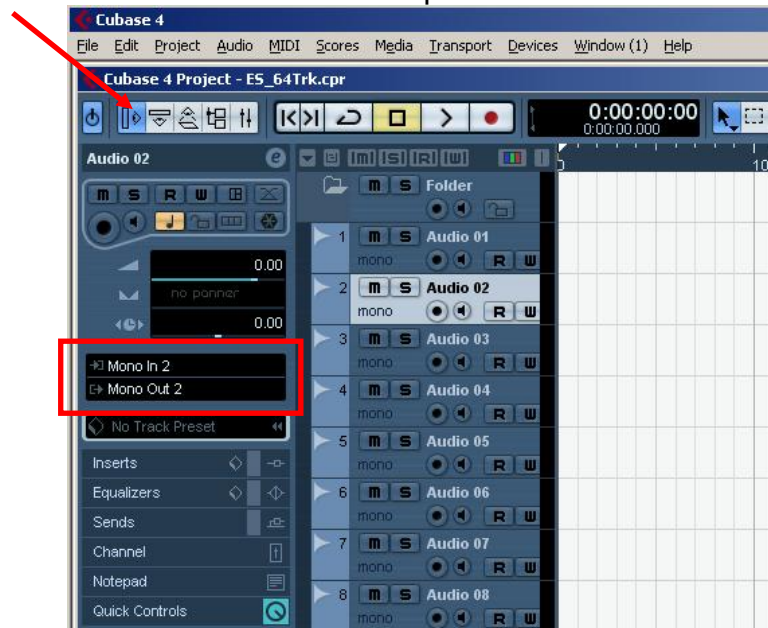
Cubase 4

File Edit Project Audio MIDI Scores Media Transport Devices Window (1) Help

Cubase 4 Project - ES_64Trk.cpr

0:00:00:00
0:00:00.000

Audio 02

M S R W

0.00

no panner

0.00

Mono In 2
Mono Out 2

No Track Preset

Inserts
Equalizers
Sends
Channel
Notepad
Quick Controls

M S Folder

1 M S Audio 01 mono R W
2 M S Audio 02 mono R W
3 M S Audio 03 mono R W
4 M S Audio 04 mono R W
5 M S Audio 05 mono R W
6 M S Audio 06 mono R W
7 M S Audio 07 mono R W
8 M S Audio 08 mono R W

1
10